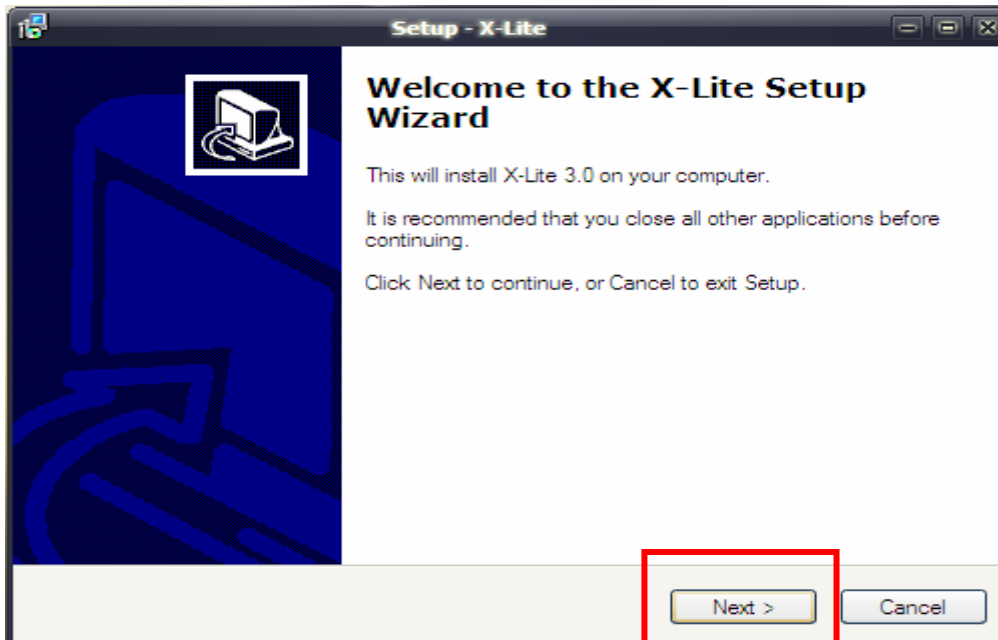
Setup - X-Lite

Welcome to the X-Lite Setup Wizard

This will install X-Lite 3.0 on your computer.

It is recommended that you close all other applications before continuing.

Click Next to continue, or Cancel to exit Setup.

Next >

Cancel